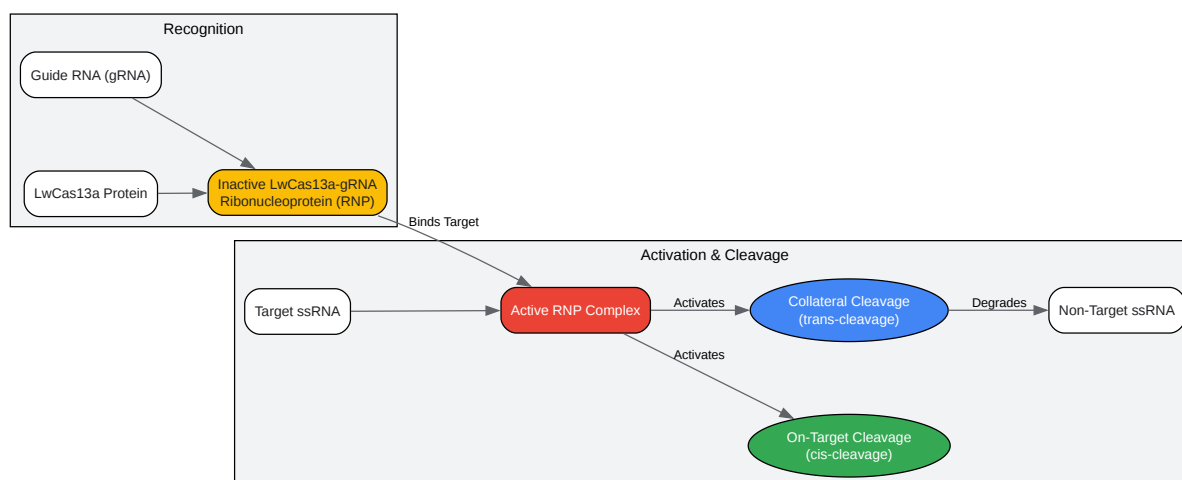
Recognition

Guide RNA (gRNA)

LwCas13a Protein

Inactive LwCas13a-gRNA Ribonucleoprotein (RNP)

Binds Target

Activation & Cleavage

Target ssRNA

Active RNP Complex

Activates

Collateral Cleavage (trans-cleavage)

Degrades

Non-Target ssRNA

Activates

On-Target Cleavage (cis-cleavage)